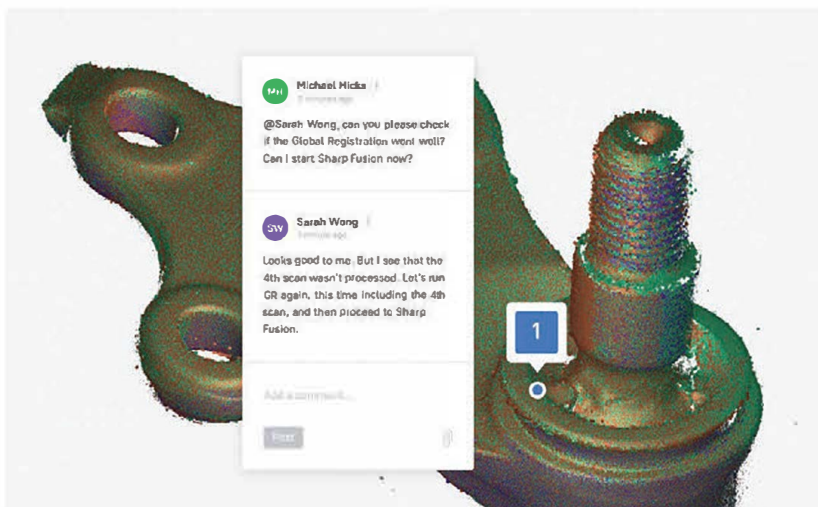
MH

Michael Hicks

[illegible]

@Sarah Wong, can you please check if the Global Registration went well? Can I start Sharp Fusion now?

SW

Sarah Wong

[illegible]

Looks good to me. But I see that the 4th scan wasn't processed. Let's run GR again, this time including the 4th scan, and then proceed to Sharp Fusion.

Add a comment...

Post

1